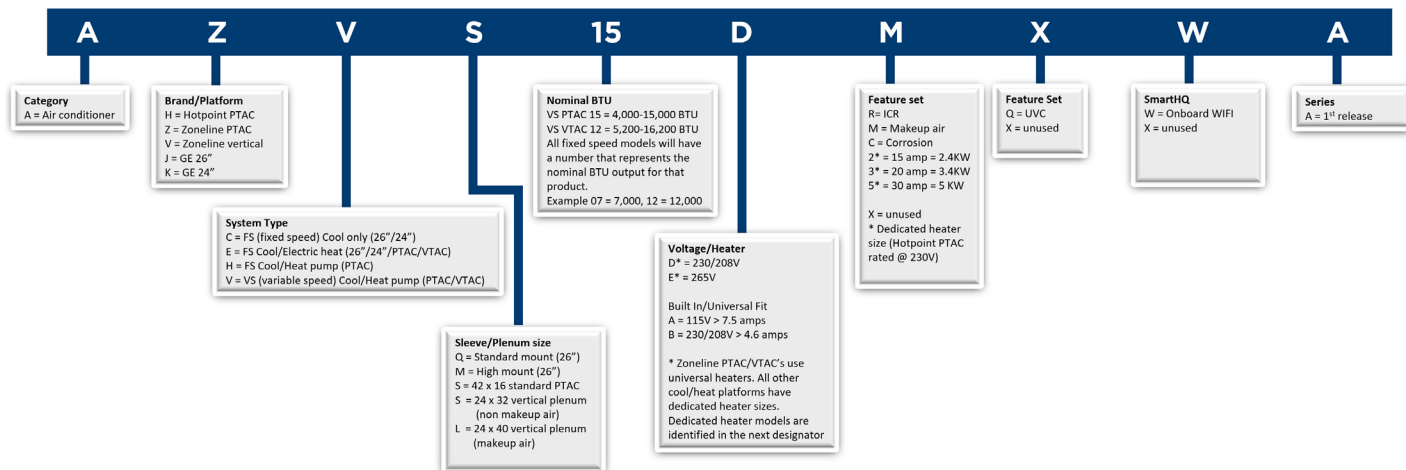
A Z V S 15 D M X W A

Category
A = Air conditioner

Brand/Platform
H = Hotpoint PTAC
Z = Zoneline PTAC
V = Zoneline vertical
J = GE 26"
K = GE 24"

System Type
C = FS (fixed speed) Cool only (26"/24")
E = FS Cool/Electric heat (26"/24"/PTAC/VTAC)
H = FS Cool/Heat pump (PTAC)
V = VS (variable speed) Cool/Heat pump (PTAC/VTAC)

Sleeve/Plenum size
Q = Standard mount (26")
M = High mount (26")
S = 42 x 16 standard PTAC
S = 24 x 32 vertical plenum (non makeup air)
L = 24 x 40 vertical plenum (makeup air)

Nominal BTU
VS PTAC 15 = 4,000-15,000 BTU
VS VTAC 12 = 5,200-16,200 BTU
All fixed speed models will have a number that represents the nominal BTU output for that product.
Example 07 = 7,000, 12 = 12,000

Voltage/Heater
D* = 230/208V
E* = 265V

Built In/Universal Fit
A = 115V > 7.5 amps
B = 230/208V > 4.6 amps

* Zoneline PTAC/VTAC's use universal heaters. All other cool/heat platforms have dedicated heater sizes. Dedicated heater models are identified in the next designator

Feature set
R= ICR
M = Makeup air
C = Corrosion
2* = 15 amp = 2.4KW
3* = 20 amp = 3.4KW
5* = 30 amp = 5 KW

X = unused
* Dedicated heater size (Hotpoint PTAC rated @ 230V)

Feature Set
Q = UVC
X = unused

SmartHQ
W = Onboard WIFI
X = unused

Series
A = 1$^{st}$ release